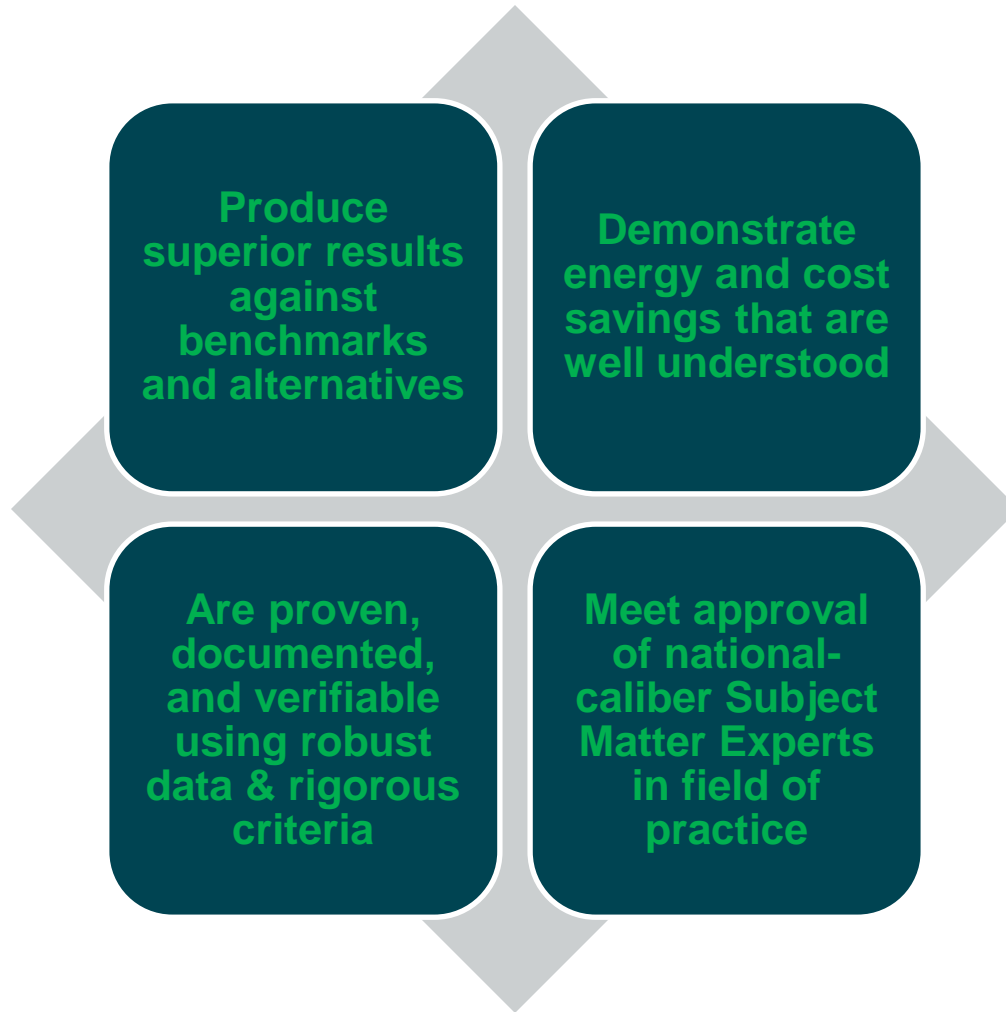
Produce superior results against benchmarks and alternatives

Demonstrate energy and cost savings that are well understood

Are proven, documented, and verifiable using robust data & rigorous criteria

Meet approval of national-caliber Subject Matter Experts in field of practice